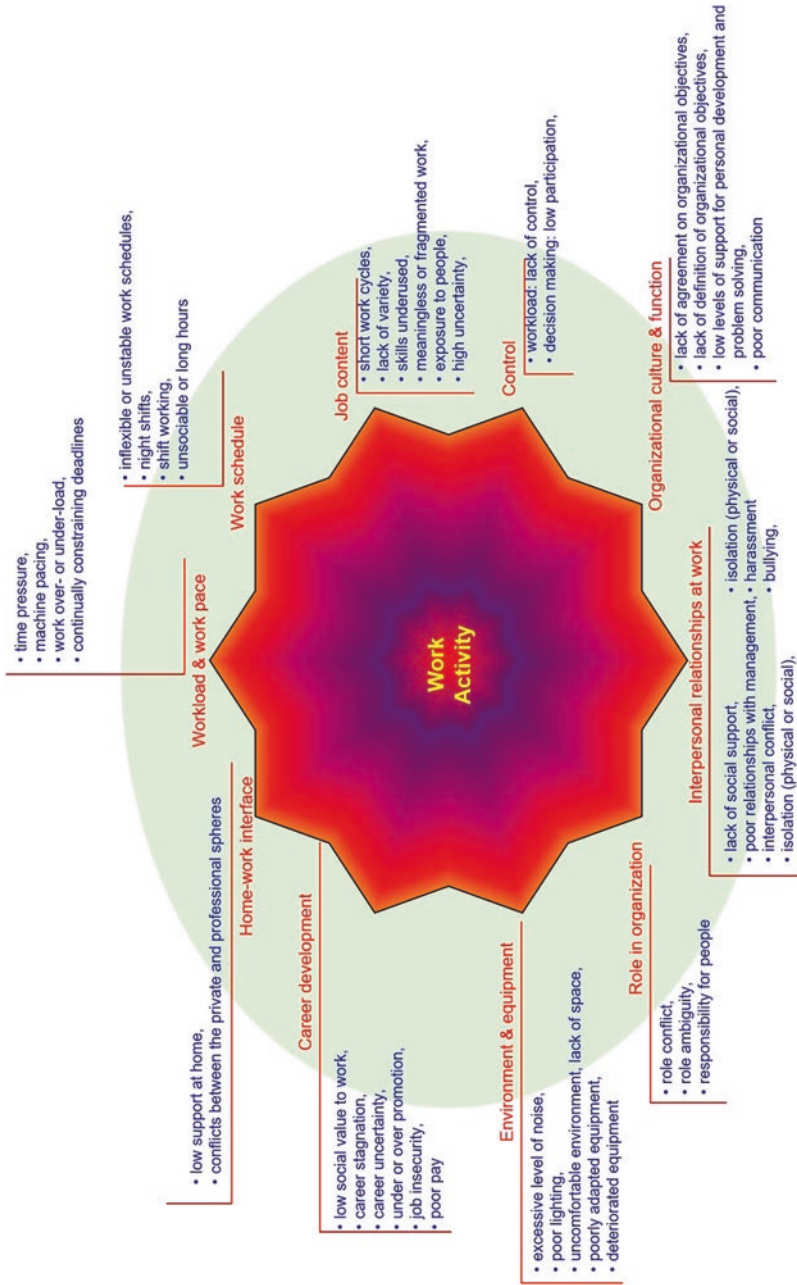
Work Activity

Workload & work pace
• time pressure,
• machine pacing,
• work over- or under-load,
• continually constraining deadlines

Work schedule
• inflexible or unstable work schedules,
• night shifts,
• shift working,
• unsociable or long hours

Job content
• short work cycles,
• lack of variety,
• skills underused,
• meaningless or fragmented work,
• exposure to people,
• high uncertainty,

Control
• workload: lack of control,
• decision making: low participation,

Organizational culture & function
• lack of agreement on organizational objectives,
• lack of definition of organizational objectives,
• low levels of support for personal development and problem solving,
• poor communication

Interpersonal relationships at work
• lack of social support,
• poor relationships with management,
• interpersonal conflict,
• isolation (physical or social),
• isolation (physical or social),
• harassment
• bullying,

Role in organization
• role conflict,
• role ambiguity,
• responsibility for people

Environment & equipment
• excessive level of noise,
• poor lighting,
• uncomfortable environment, lack of space,
• poorly adapted equipment,
• deteriorated equipment

Career development
• low social value to work,
• career stagnation,
• career uncertainty,
• under or over promotion,
• job insecurity,
• poor pay

Home-work interface
• low support at home,
• conflicts between the private and professional spheres